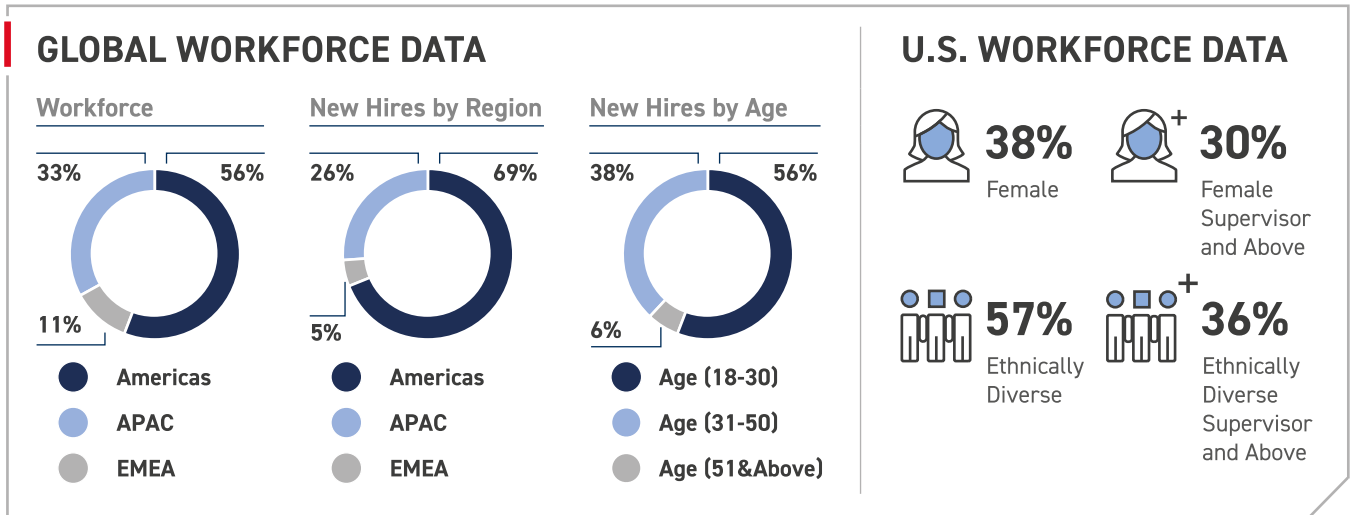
GLOBAL WORKFORCE DATA

Workforce

33%

56%

11%

Americas

APAC

EMEA

New Hires by Region

26%

69%

5%

Americas

APAC

EMEA

New Hires by Age

38%

56%

6%

Age (18-30)

Age (31-50)

Age (51&Above)

U.S. WORKFORCE DATA

38%
Female

30%
Female Supervisor and Above

57%
Ethnically Diverse

36%
Ethnically Diverse Supervisor and Above